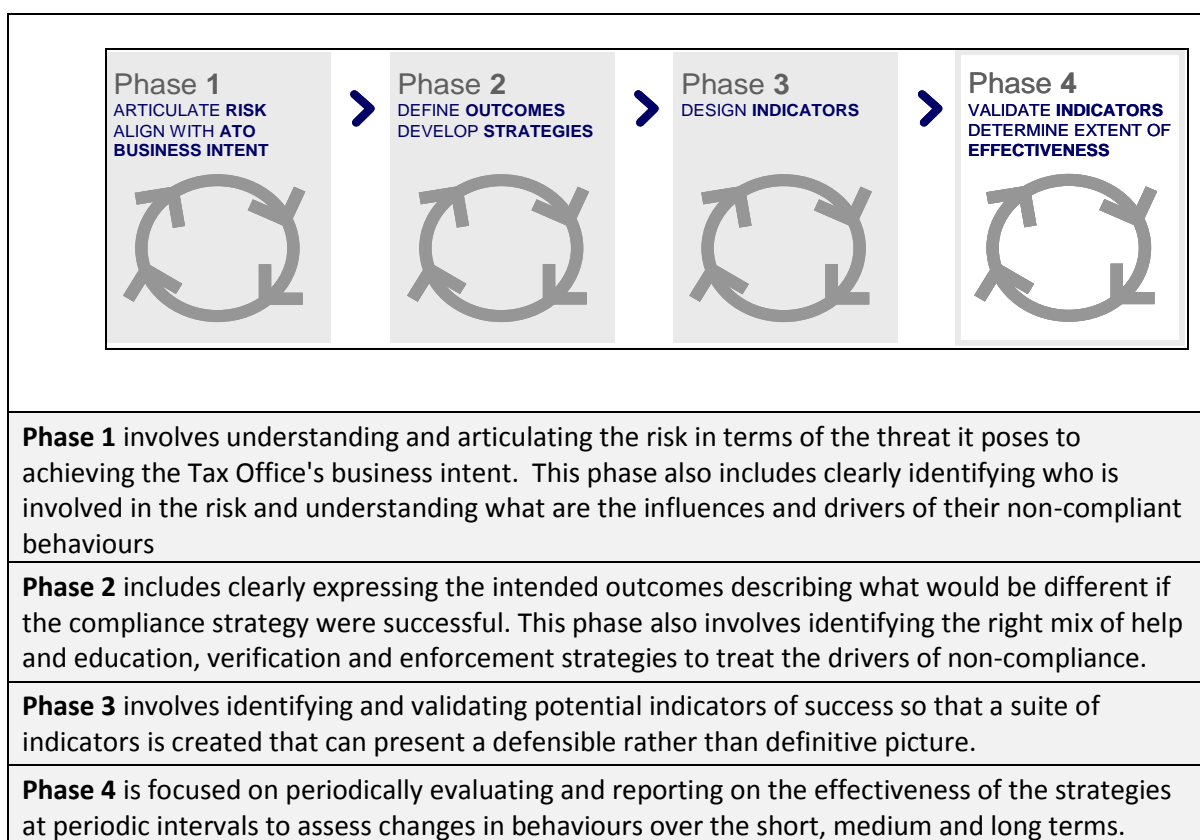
Phase **1**
ARTICULATE **RISK**
ALIGN WITH **ATO BUSINESS INTENT**

Phase **2**
DEFINE **OUTCOMES**
DEVELOP **STRATEGIES**

Phase **3**
DESIGN **INDICATORS**

Phase **4**
VALIDATE **INDICATORS**
DETERMINE EXTENT OF **EFFECTIVENESS**

**Phase 1** involves understanding and articulating the risk in terms of the threat it poses to achieving the Tax Office's business intent. This phase also includes clearly identifying who is involved in the risk and understanding what are the influences and drivers of their non-compliant behaviours

**Phase 2** includes clearly expressing the intended outcomes describing what would be different if the compliance strategy were successful. This phase also involves identifying the right mix of help and education, verification and enforcement strategies to treat the drivers of non-compliance.

**Phase 3** involves identifying and validating potential indicators of success so that a suite of indicators is created that can present a defensible rather than definitive picture.

**Phase 4** is focused on periodically evaluating and reporting on the effectiveness of the strategies at periodic intervals to assess changes in behaviours over the short, medium and long terms.